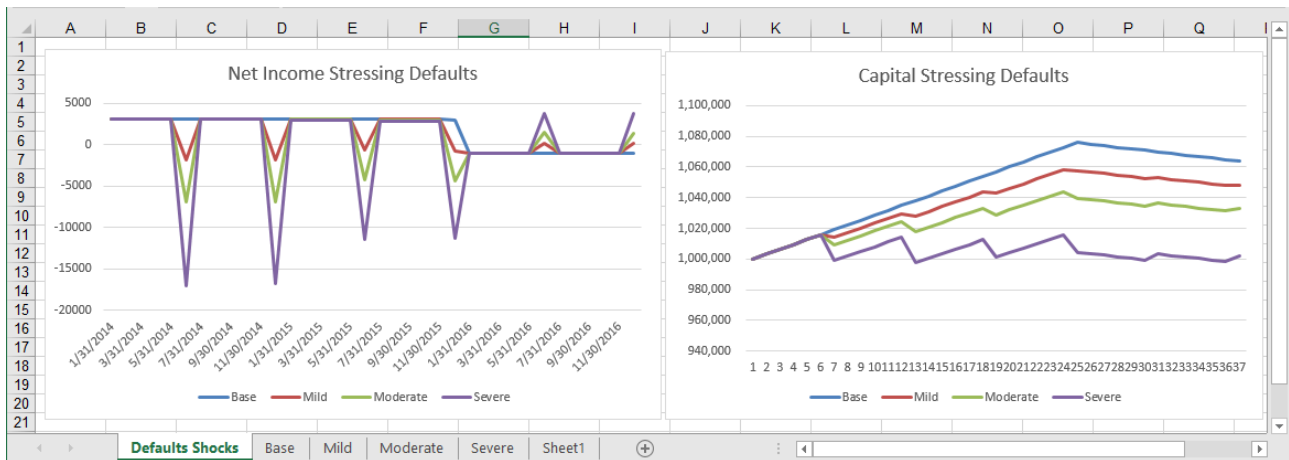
A B C D E F G H I J K L M N O P Q

1
2
3
4
5
6
7
8
9
10
11
12
13
14
15
16
17
18
19
20
21

Net Income Stressing Defaults

5000
0
-5000
-10000
-15000
-20000

1/31/2014 3/31/2014 5/31/2014 7/31/2014 9/30/2014 11/30/2014 1/31/2015 3/31/2015 5/31/2015 7/31/2015 9/30/2015 11/30/2015 1/31/2016 3/31/2016 5/31/2016 7/31/2016 9/30/2016 11/30/2016

Base Mild Moderate Severe

Capital Stressing Defaults

1,100,000
1,080,000
1,060,000
1,040,000
1,020,000
1,000,000
980,000
960,000
940,000

1 2 3 4 5 6 7 8 9 10 11 12 13 14 15 16 17 18 19 20 21 22 23 24 25 26 27 28 29 30 31 32 33 34 35 36 37

Base Mild Moderate Severe

Defaults Shocks | Base | Mild | Moderate | Severe | Sheet1